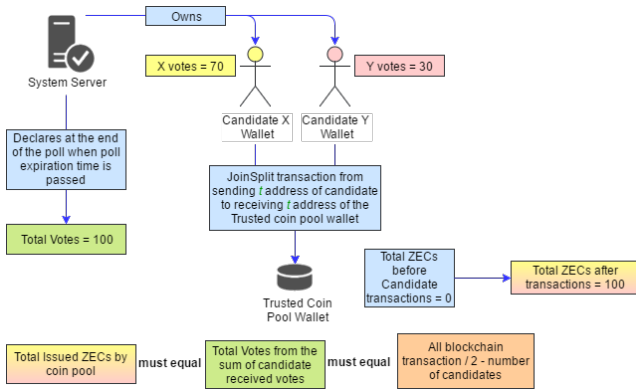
Owns

System Server

X votes = 70

Y votes = 30

Candidate X Wallet

Candidate Y Wallet

Declares at the end of the poll when poll expiration time is passed

JoinSplit transaction from sending t address of candidate to receiving t address of the Trusted coin pool wallet

Total Votes = 100

Total ZECs before Candidate transactions = 0

Total ZECs after transactions = 100

Trusted Coin Pool Wallet

Total Issued ZECs by coin pool

must equal

Total Votes from the sum of candidate received votes

must equal

All blockchain transaction / 2 - number of candidates